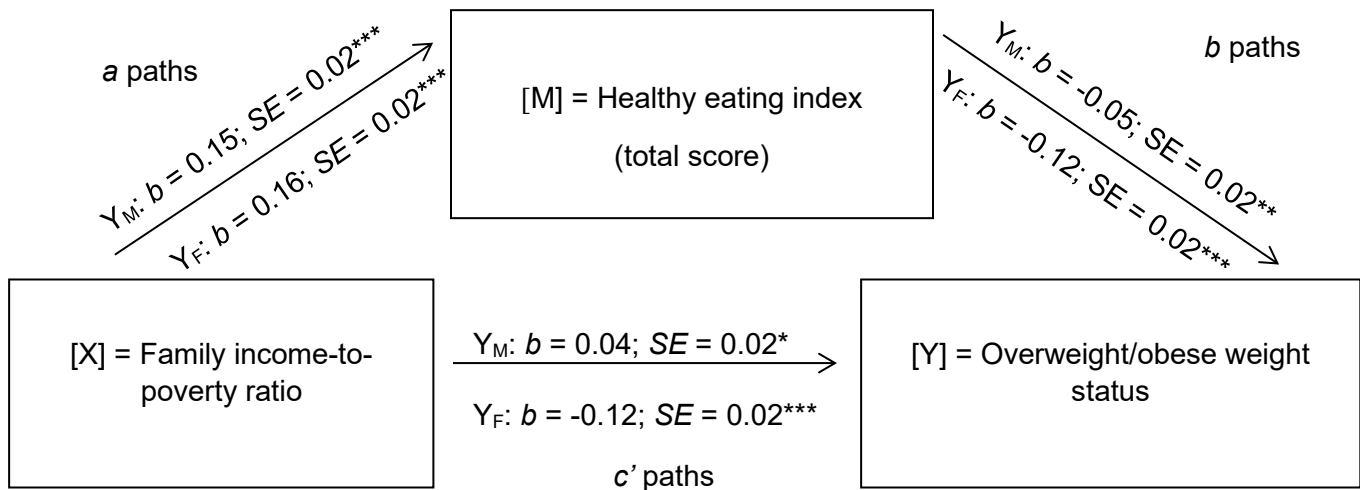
*a* paths

$Y_M$: *b* = 0.15; *SE* = 0.02***

$Y_F$: *b* = 0.16; *SE* = 0.02***

[M] = Healthy eating index (total score)

*b* paths

$Y_M$: *b* = -0.05; *SE* = 0.02**

$Y_F$: *b* = -0.12; *SE* = 0.02***

[X] = Family income-to-poverty ratio

$Y_M$: *b* = 0.04; *SE* = 0.02*

$Y_F$: *b* = -0.12; *SE* = 0.02***

*c'* paths

[Y] = Overweight/obese weight status